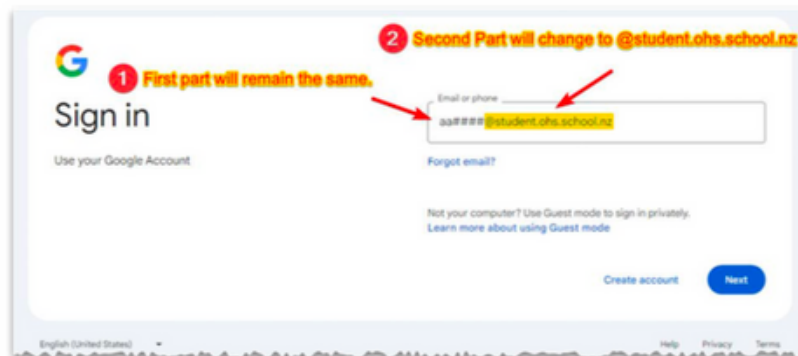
2 Second Part will change to @student.ohs.school.nz

G

1 First part will remain the same.

Sign in

Use your Google Account

Email or phone

aa####@student.ohs.school.nz

Forgot email?

Not your computer? Use Guest mode to sign in privately.
Learn more about using Guest mode

Create account

Next

English (United States)

Help Privacy Terms